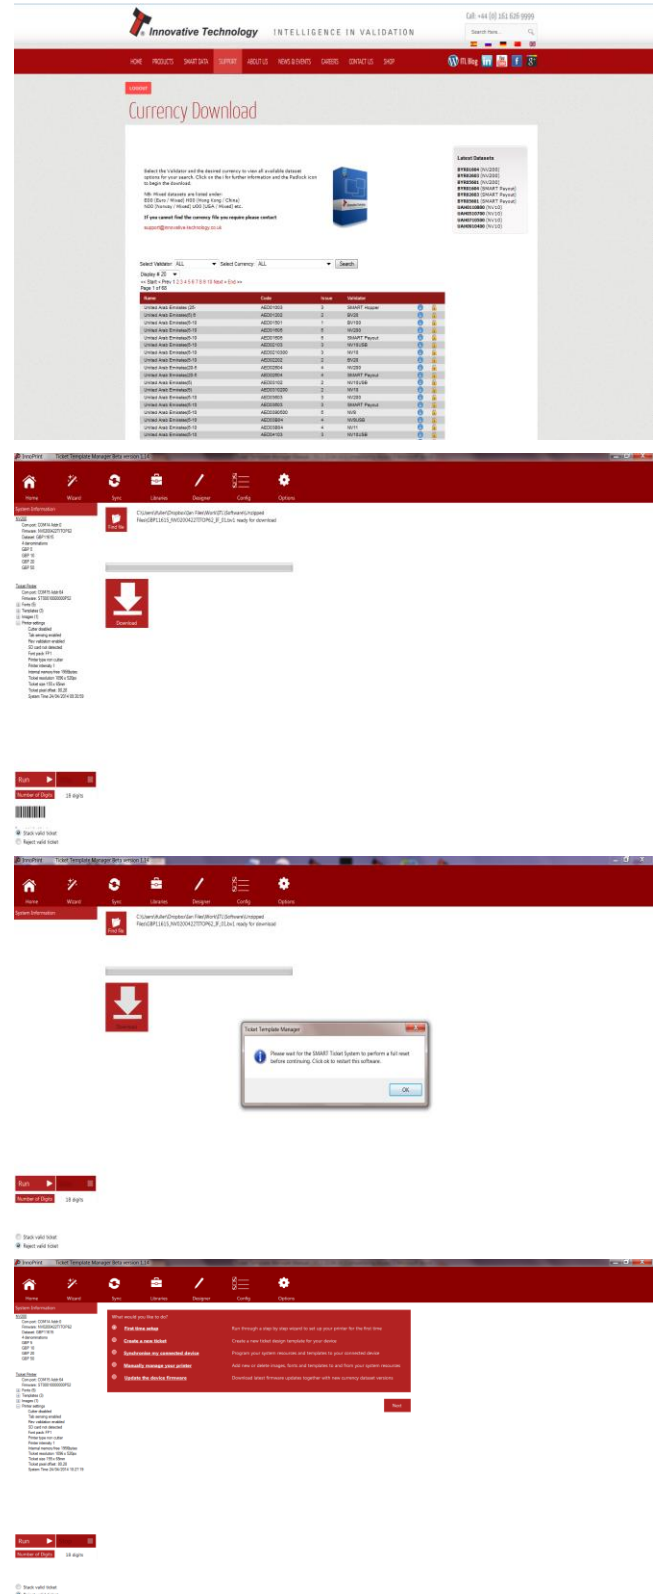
Innovative Technology INTELLIGENCE IN VALIDATION

Call: +44 (0) 161 626 9999

Search here...

HOME PRODUCTS SMART DATA SUPPORT ABOUT US NEWS & EVENTS CAREERS CONTACT US SHOP

ITL Blog

Currency Download

Select the Validator and the desired currency to view all available dataset options for your search. Click on the i for further information and the Padlock icon to begin the download.

NB: Mixed datasets are listed under:
EEE (Euro / Mixed) HKD (Hong Kong / China)
NOO (Norway / Mixed) UOO (USA / Mixed) etc.

If you cannot find the currency file you require please contact

support@innovative-technology.co.uk

Latest Datasets

Select Validator: ALL Select Currency: ALL Search

Display # 20

<< Start < Prev 1 2 3 4 5 6 7 8 9 10 Next > End >>

Page 1 of 68

| Name | Code | Issue | Validator |
|---|---|---|---|
| United Arab Emirates | AED01003 | 3 | SMART Hopper |
| United Arab Emirates | AED01202 | 2 | BV20 |
| United Arab Emirates | AED01501 | 1 | BV100 |
| United Arab Emirates | AED01605 | 5 | NV200 |
| United Arab Emirates | AED01605 | 5 | SMART Payout |
| United Arab Emirates | AED02103 | 3 | NV10USB |
| United Arab Emirates | AED02103 | 3 | NV10 |
| United Arab Emirates | AED02202 | 2 | BV20 |
| United Arab Emirates | AED02604 | 4 | NV200 |
| United Arab Emirates | AED02604 | 4 | SMART Payout |
| United Arab Emirates | AED03102 | 2 | NV10USB |
| United Arab Emirates | AED03102 | 2 | NV10 |
| United Arab Emirates | AED03603 | 3 | NV200 |
| United Arab Emirates | AED03603 | 3 | SMART Payout |
| United Arab Emirates | AED04003 | 3 | NV9 |
| United Arab Emirates | AED03604 | 4 | NV9USB |
| United Arab Emirates | AED03604 | 4 | NV11 |
| United Arab Emirates | AED04103 | 3 | NV10USB |

InnoPrint Ticket Template Manager Beta version 1.14

Home Wizard Sync Libraries Designer Config Options

System Information

Find file

Files\GBP11615_NV02004227TCP62_IF_01.bv1 ready for download

Download

Run

Number of Digits 18 digits

Stack valid ticket
Reject valid ticket

InnoPrint Ticket Template Manager Beta version 1.14

Home Wizard Sync Libraries Designer Config Options

System Information

Find file

C:\Users\fuller\Dropbox\Ian Files\Work\ITL\Software\Unzipped Files\GBP11615_NV02004227TCP62_IF_01.bv1 ready for download

Download

Ticket Template Manager

Please wait for the SMART Ticket System to perform a full reset before continuing. Click ok to restart this software.

OK

Run

Number of Digits 18 digits

Stack valid ticket
Reject valid ticket

InnoPrint Ticket Template Manager Beta version 1.14

Home Wizard Sync Libraries Designer Config Options

System Information

What would you like to do?

First time setup — Run through a step by step wizard to set up your printer for the first time
Create a new ticket — Create a new ticket design template for your device
Synchronise my connected device — Program your system resources and templates to your connected device
Manually manage your printer — Add new or delete images, fonts and templates to and from your system resources
Update the device firmware — Download latest firmware updates together with new currency dataset versions

Next

Run

Number of Digits 18 digits

Stack valid ticket